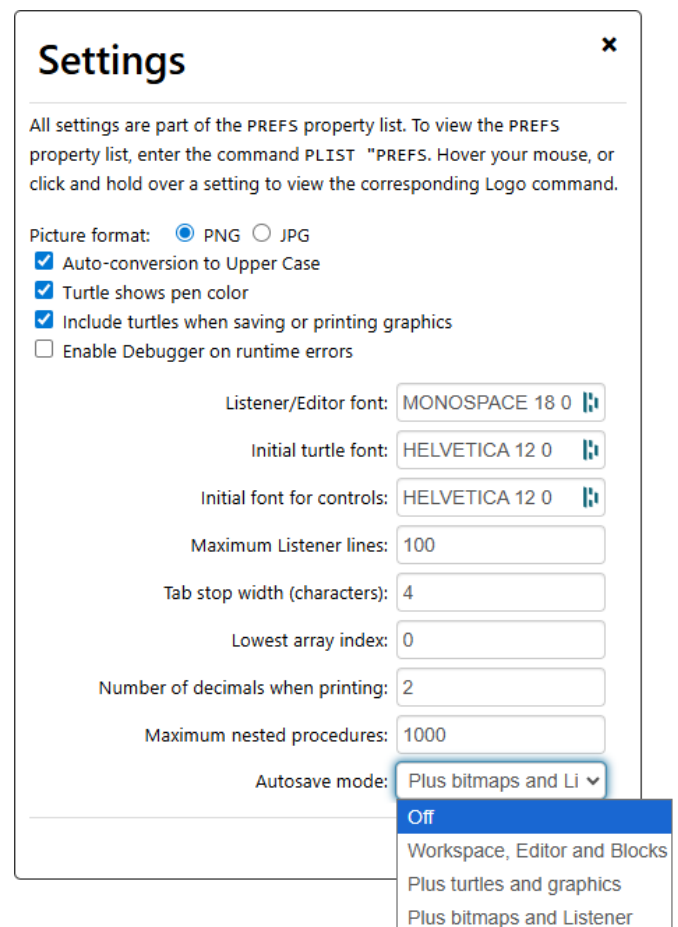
Settings ×

All settings are part of the PREFS property list. To view the PREFS property list, enter the command PLIST "PREFS. Hover your mouse, or click and hold over a setting to view the corresponding Logo command.

Picture format: PNG JPG
Auto-conversion to Upper Case
Turtle shows pen color
Include turtles when saving or printing graphics
Enable Debugger on runtime errors

Listener/Editor font: MONOSPACE 18 0
Initial turtle font: HELVETICA 12 0
Initial font for controls: HELVETICA 12 0
Maximum Listener lines: 100
Tab stop width (characters): 4
Lowest array index: 0
Number of decimals when printing: 2
Maximum nested procedures: 1000
Autosave mode: Plus bitmaps and Li

Off
Workspace, Editor and Blocks
Plus turtles and graphics
Plus bitmaps and Listener